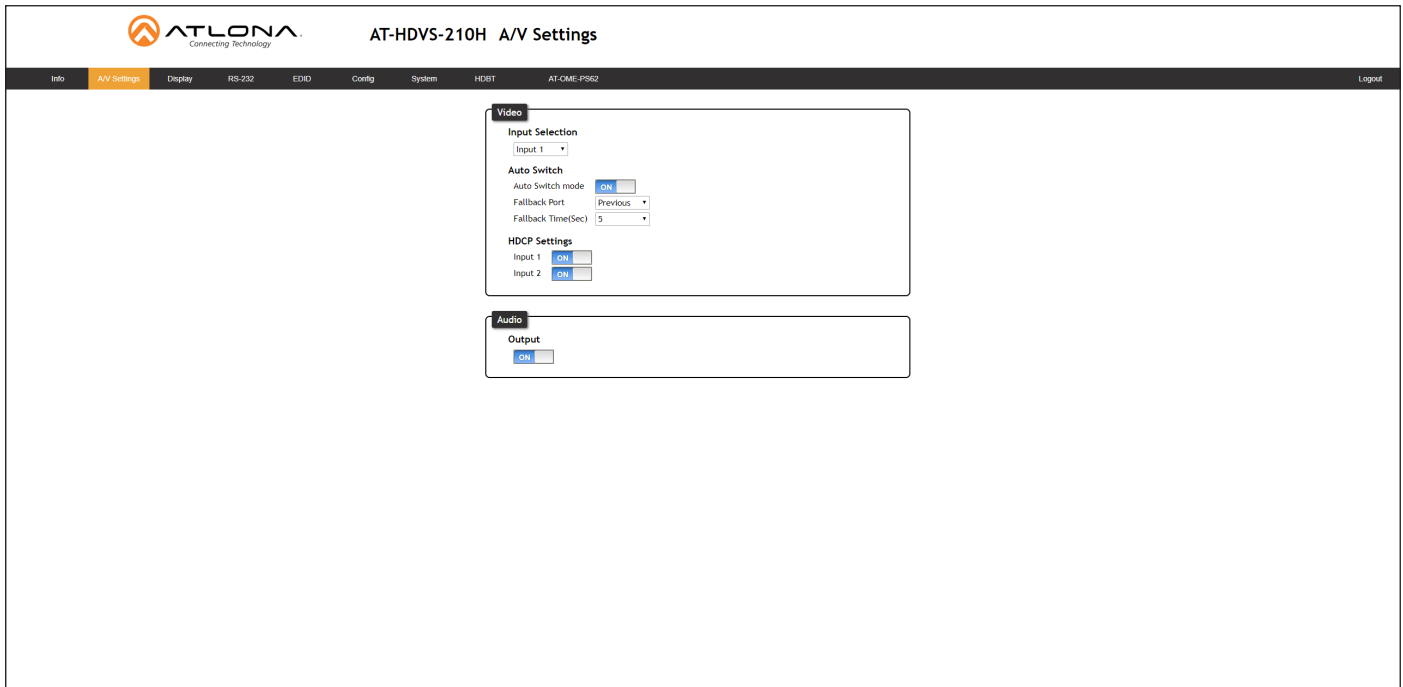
ATLONA
Connecting Technology

AT-HDVS-210H A/V Settings

Info A/V Settings Display RS-232 EDID Config System HDBT AT-OME-PS62 Logout

Video
Input Selection
Input 1
Auto Switch
Auto Switch mode ON
Fallback Port Previous
Fallback Time(Sec) 5
HDCP Settings
Input 1 ON
Input 2 ON

Audio
Output
ON